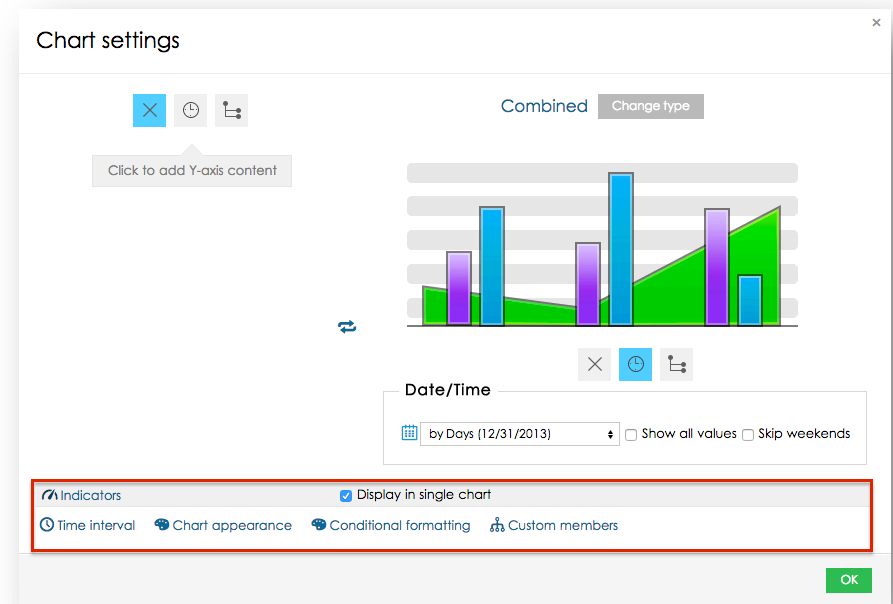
Chart settings

×

Click to add Y-axis content

Combined Change type

Date/Time

by Days (12/31/2013)

Show all values

Skip weekends

Indicators

Display in single chart

Time interval

Chart appearance

Conditional formatting

Custom members

OK